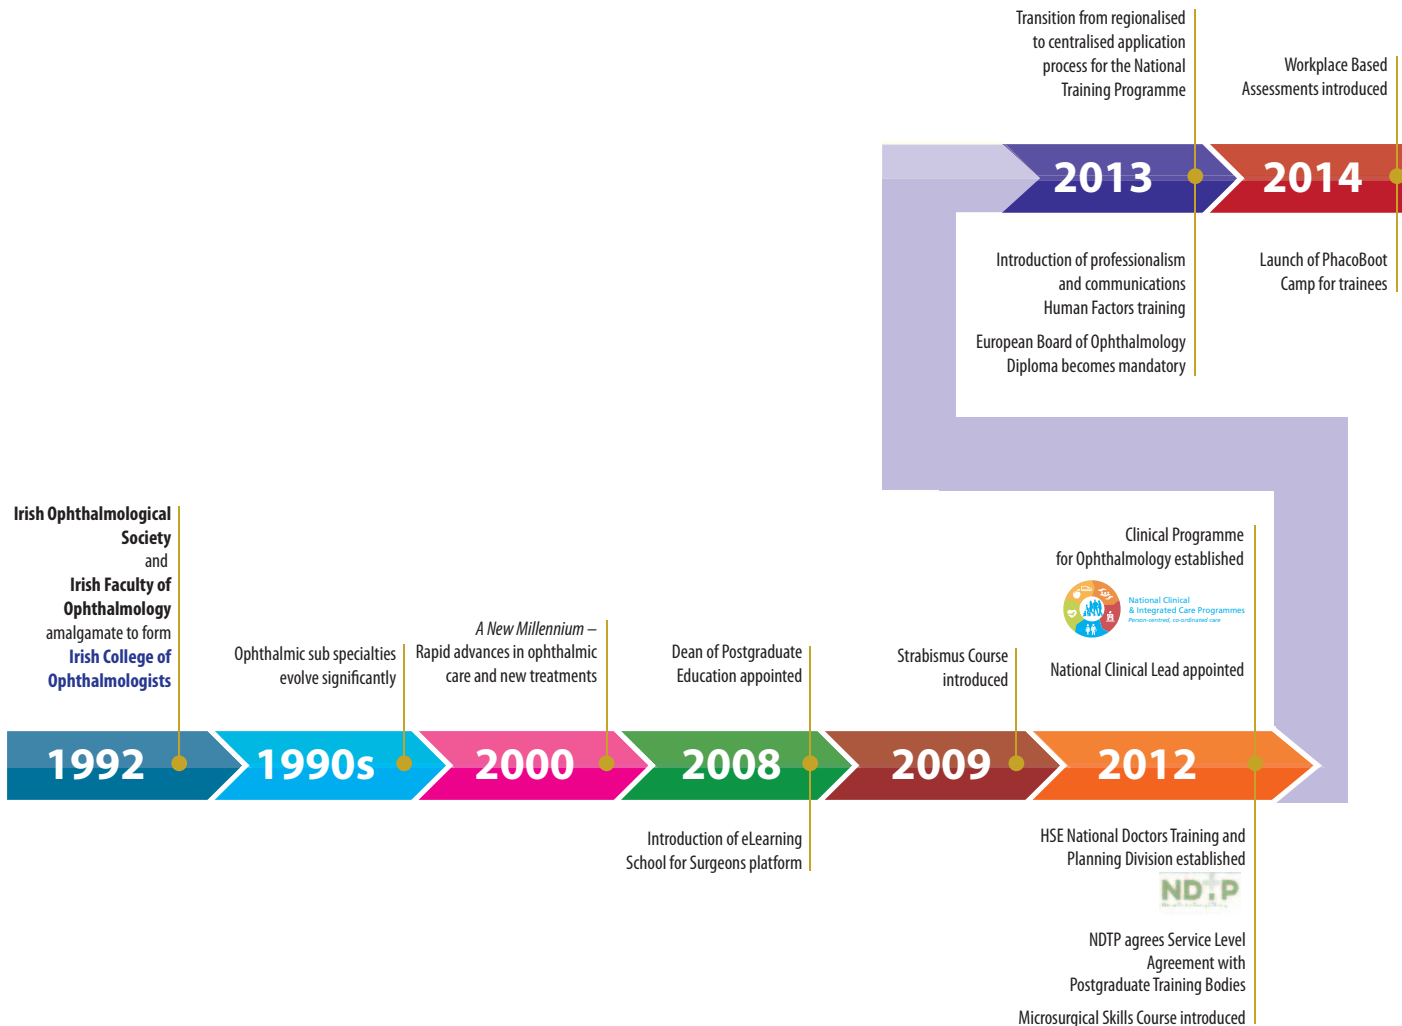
Transition from regionalised to centralised application process for the National Training Programme

Workplace Based Assessments introduced

2013

2014

Introduction of professionalism and communications Human Factors training

European Board of Ophthalmology Diploma becomes mandatory

Launch of PhacoBoot Camp for trainees

Irish Ophthalmological Society and Irish Faculty of Ophthalmology amalgamate to form Irish College of Ophthalmologists

Ophthalmic sub specialties evolve significantly

*A New Millennium* – Rapid advances in ophthalmic care and new treatments

Dean of Postgraduate Education appointed

Strabismus Course introduced

Clinical Programme for Ophthalmology established

National Clinical & Integrated Care Programmes
Person-centred, co-ordinated care

National Clinical Lead appointed

1992

1990s

2000

2008

2009

2012

Introduction of eLearning School for Surgeons platform

HSE National Doctors Training and Planning Division established

NDTP

NDTP agrees Service Level Agreement with Postgraduate Training Bodies

Microsurgical Skills Course introduced